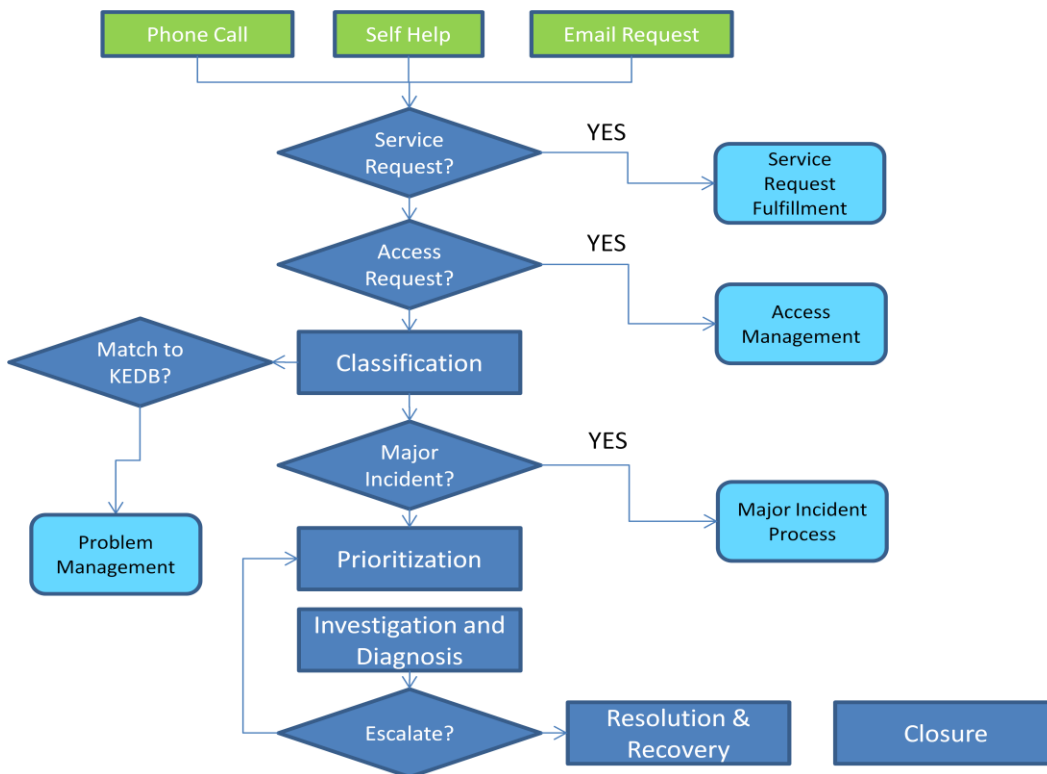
Phone Call

Self Help

Email Request

Service Request?

YES

Service Request Fulfillment

Access Request?

YES

Access Management

Match to KEDB?

Classification

Problem Management

Major Incident?

YES

Major Incident Process

Prioritization

Investigation and Diagnosis

Escalate?

Resolution & Recovery

Closure